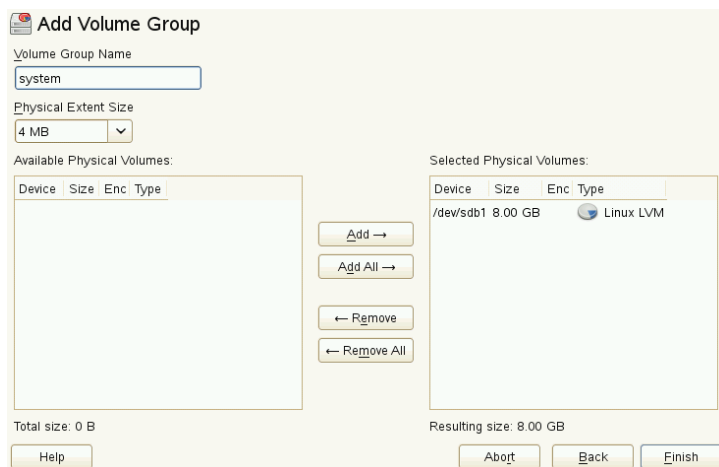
Add Volume Group

Volume Group Name

system

Physical Extent Size

4 MB

Available Physical Volumes:

| Device | Size | Enc | Type |
|---|---|---|---|

Add →

Add All →

← Remove

← Remove All

Selected Physical Volumes:

| Device | Size | Enc | Type |
|---|---|---|---|
| /dev/sdb1 | 8.00 GB | | Linux LVM |

Total size: 0 B

Resulting size: 8.00 GB

Help

Abort

Back

Finish